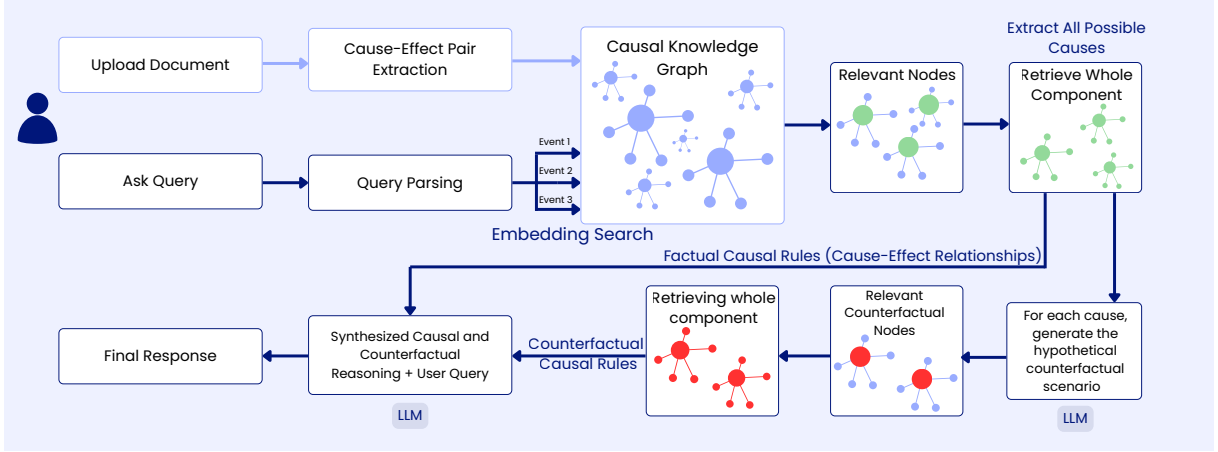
Upload Document

Cause-Effect Pair Extraction

Causal Knowledge Graph

Extract All Possible Causes

Relevant Nodes

Retrieve Whole Component

Ask Query

Query Parsing

Event 1

Event 2

Event 3

Embedding Search

Factual Causal Rules (Cause-Effect Relationships)

Final Response

Synthesized Causal and Counterfactual Reasoning + User Query

LLM

Counterfactual Causal Rules

Retrieving whole component

Relevant Counterfactual Nodes

For each cause, generate the hypothetical counterfactual scenario

LLM